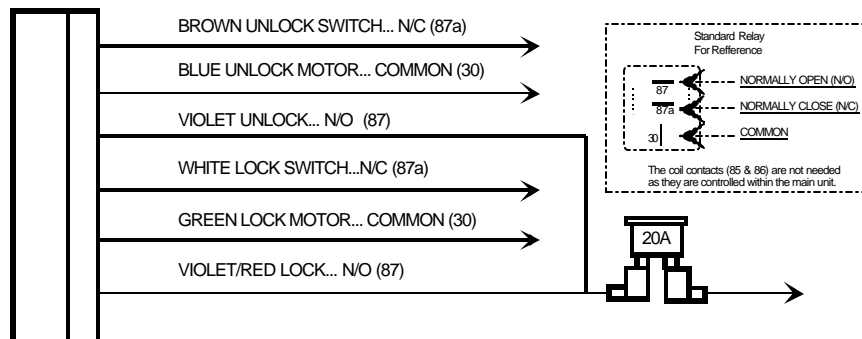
BROWN UNLOCK SWITCH... N/C (87a)

BLUE UNLOCK MOTOR... COMMON (30)

VIOLET UNLOCK... N/O (87)

WHITE LOCK SWITCH...N/C (87a)

GREEN LOCK MOTOR... COMMON (30)

VIOLET/RED LOCK... N/O (87)

Standard Relay
For Refference

87

87a

30

NORMALLY OPEN (N/O)

NORMALLY CLOSE (N/C)

COMMON

The coil contacts (85 & 86) are not needed as they are controlled within the main unit.

20A